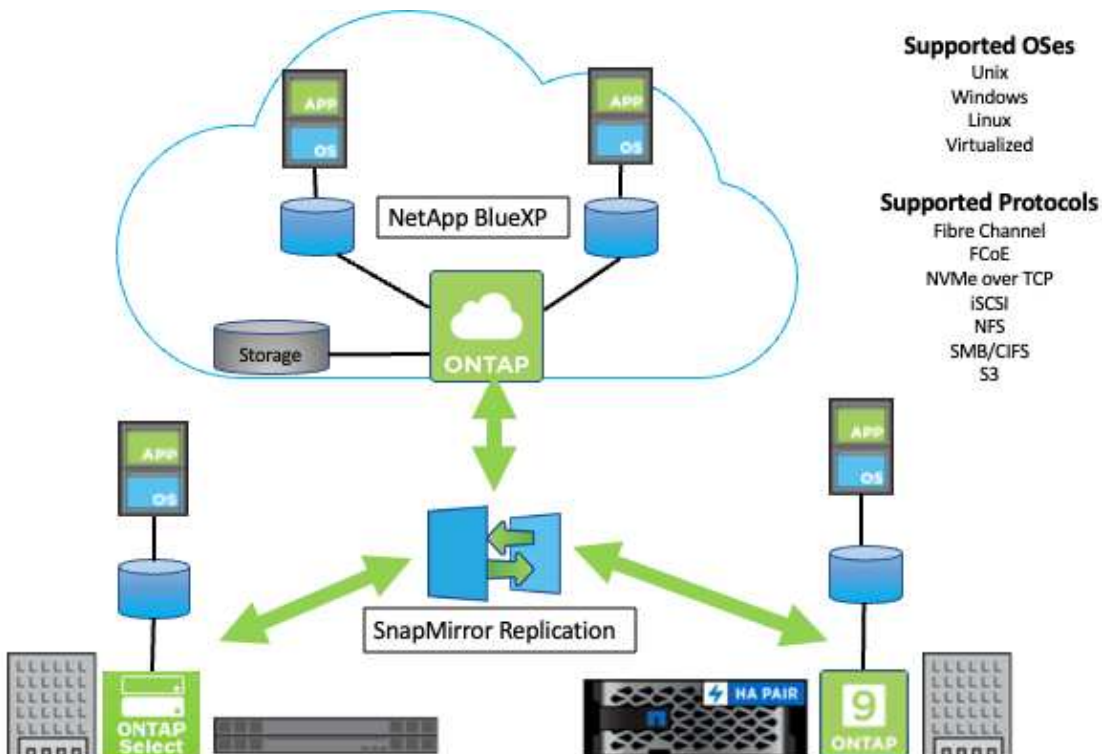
Supported OSes
Unix
Windows
Linux
Virtualized

Supported Protocols
Fibre Channel
FCoE
NVMe over TCP
iSCSI
NFS
SMB/CIFS
S3

APP
OS

APP
OS

NetApp BlueXP

Storage

ONTAP

APP
OS

APP
OS

SnapMirror Replication

ONTAP
Select

HA PAIR

9
ONTAP